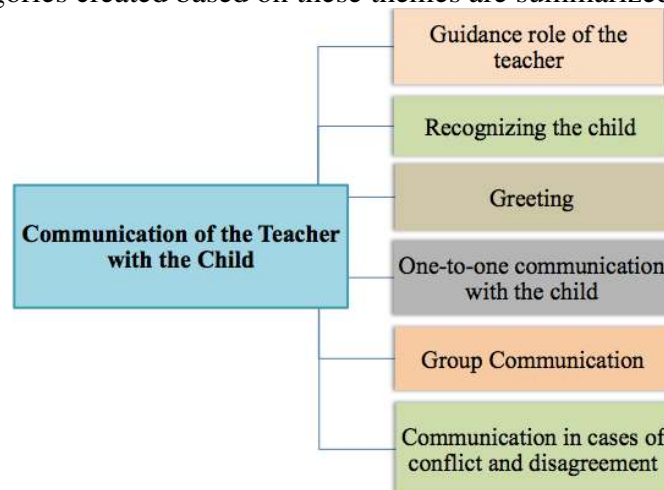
gories created based on these themes are summarized

Communication of the Teacher with the Child

Guidance role of the teacher

Recognizing the child

Greeting

One-to-one communication with the child

Group Communication

Communication in cases of conflict and disagreement